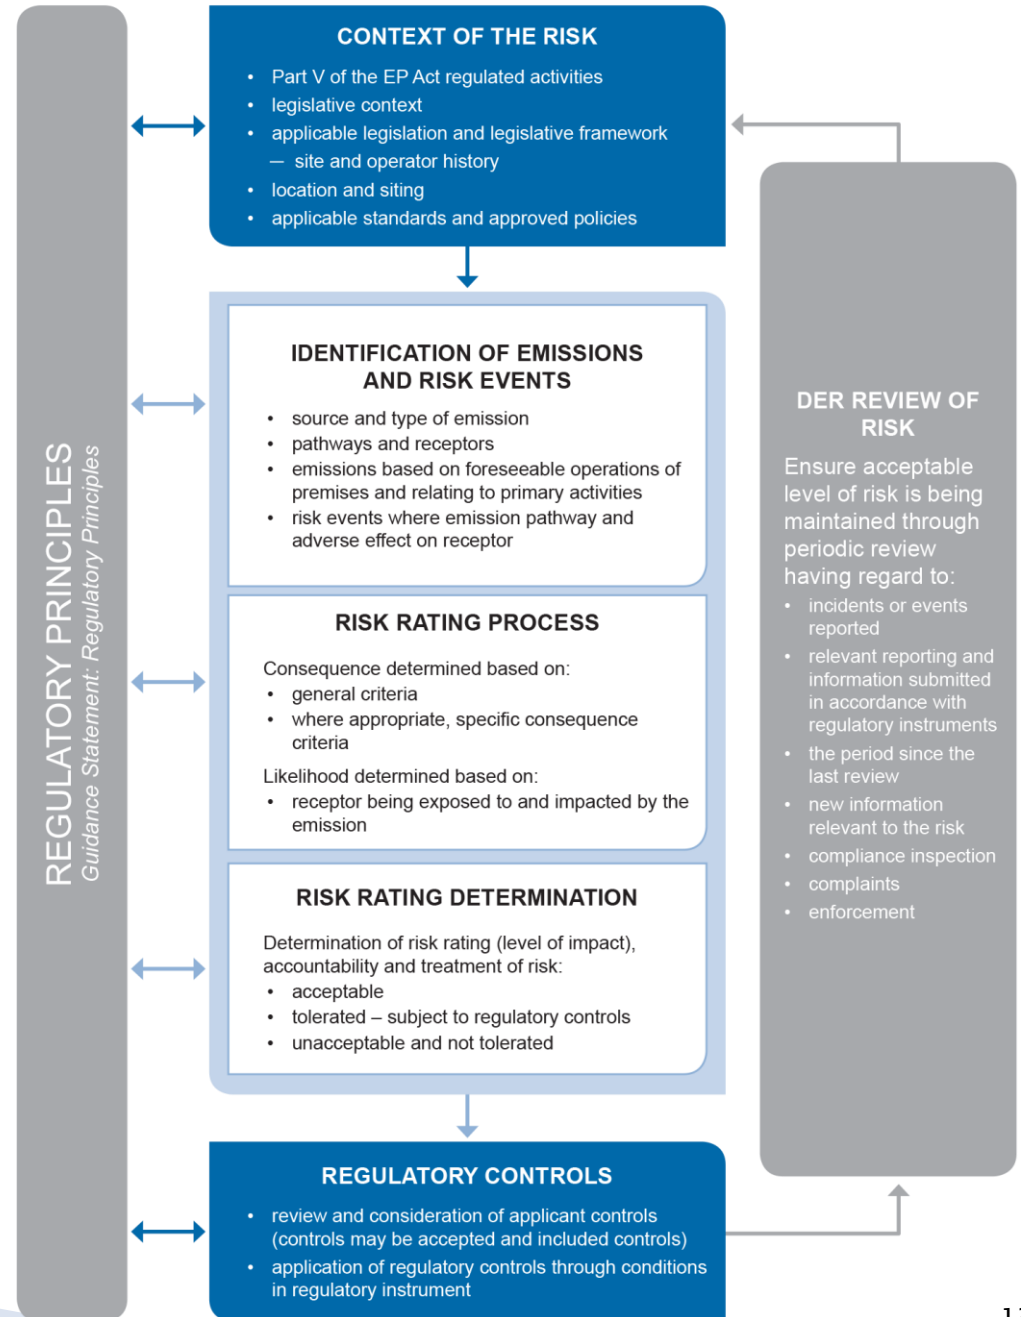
REGULATORY PRINCIPLES
Guidance Statement: Regulatory Principles

CONTEXT OF THE RISK
- Part V of the EP Act regulated activities
- legislative context
- applicable legislation and legislative framework
— site and operator history
- location and siting
- applicable standards and approved policies

IDENTIFICATION OF EMISSIONS AND RISK EVENTS
- source and type of emission
- pathways and receptors
- emissions based on foreseeable operations of premises and relating to primary activities
- risk events where emission pathway and adverse effect on receptor

RISK RATING PROCESS
Consequence determined based on:
- general criteria
- where appropriate, specific consequence criteria

Likelihood determined based on:
- receptor being exposed to and impacted by the emission

RISK RATING DETERMINATION
Determination of risk rating (level of impact), accountability and treatment of risk:
- acceptable
- tolerated – subject to regulatory controls
- unacceptable and not tolerated

REGULATORY CONTROLS
- review and consideration of applicant controls (controls may be accepted and included controls)
- application of regulatory controls through conditions in regulatory instrument

DER REVIEW OF RISK
Ensure acceptable level of risk is being maintained through periodic review having regard to:
- incidents or events reported
- relevant reporting and information submitted in accordance with regulatory instruments
- the period since the last review
- new information relevant to the risk
- compliance inspection
- complaints
- enforcement